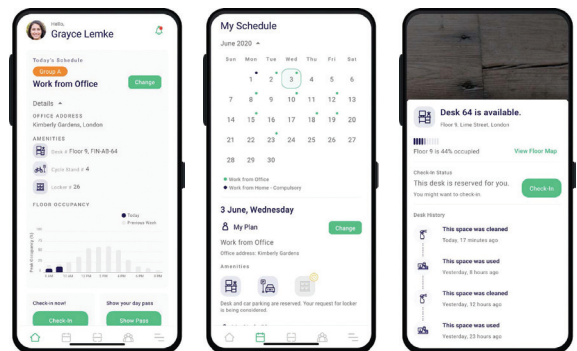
Hello,
Grayce Lemke

Today's Schedule
Group A
Work from Office
Change

Details

OFFICE ADDRESS
Kimberly Gardens, London

AMENITIES
Desk # Floor 9, FIN-A8-64
Cycle Stand # 4
Locker # 26

FLOOR OCCUPANCY
Today
Previous Week
Peak Occupancy (%)

Check-in now!
Check-in
Show your day pass
Show Pass

My Schedule
June 2020

| Sun | Mon | Tue | Wed | Thu | Fri | Sat |
|---|---|---|---|---|---|---|
| | 1 | 2 | 3 | 4 | 5 | 6 |
| 7 | 8 | 9 | 10 | 11 | 12 | 13 |
| 14 | 15 | 16 | 17 | 18 | 19 | 20 |
| 21 | 22 | 23 | 24 | 25 | 26 | 27 |
| 28 | 29 | 30 | | | | |

Work from Office
Work from Home - Compulsory

3 June, Wednesday
My Plan
Change
Work from Office
Office address: Kimberly Gardens, London
Amenities
Desk and car parking are reserved. Your request for locker is being considered.

Desk 64 is available.
Floor 9, Lime Street, London
Floor 9 is 44% occupied
View Floor Map
Check-in Status
This desk is reserved for you.
You might want to check-in.
Check-in
Desk History
This space was cleaned
Today, 17 minutes ago
This space was used
Yesterday, 8 hours ago
This space was cleaned
Yesterday, 13 hours ago
This space was used
Yesterday, 23 hours ago